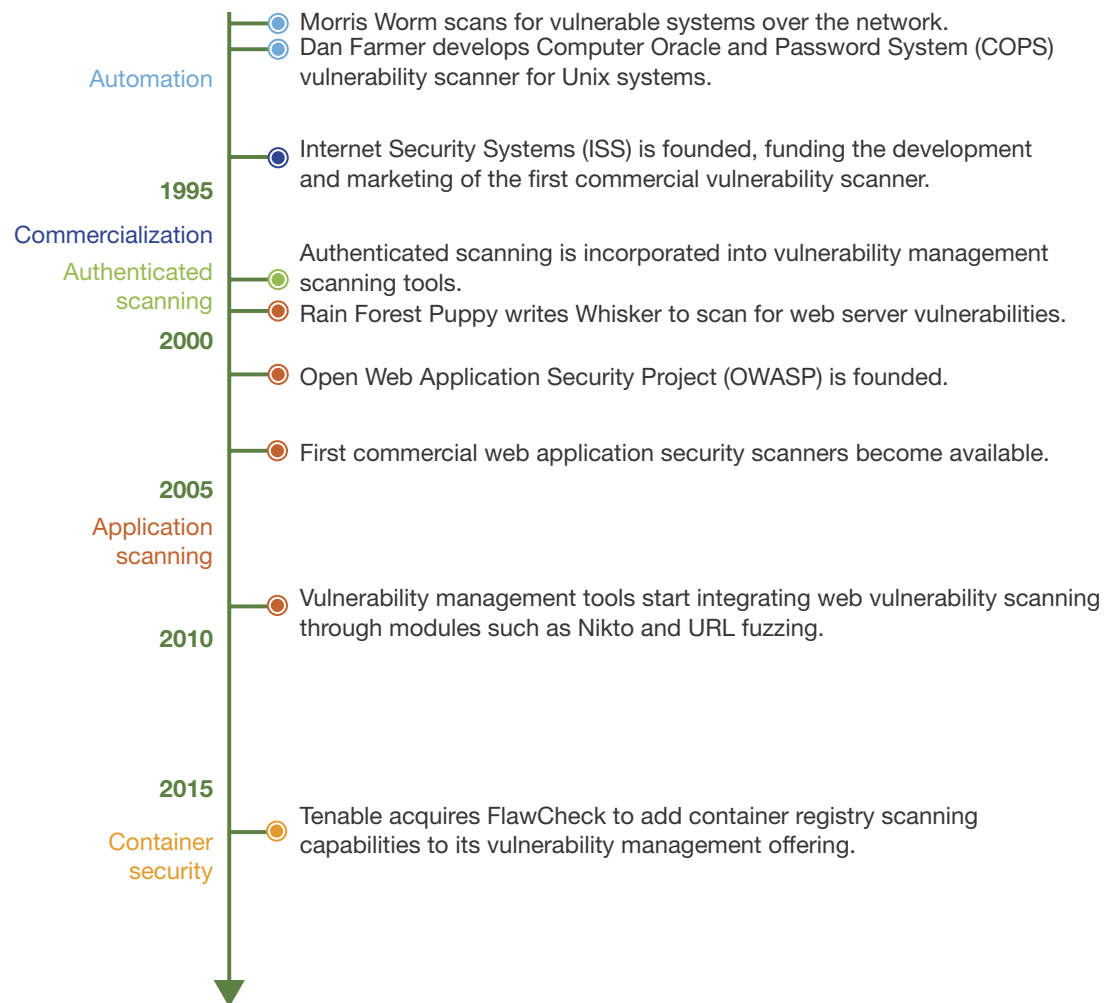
Automation

Morris Worm scans for vulnerable systems over the network.

Dan Farmer develops Computer Oracle and Password System (COPS) vulnerability scanner for Unix systems.

Internet Security Systems (ISS) is founded, funding the development and marketing of the first commercial vulnerability scanner.

1995

Commercialization

Authenticated scanning

Authenticated scanning is incorporated into vulnerability management scanning tools.

Rain Forest Puppy writes Whisker to scan for web server vulnerabilities.

2000

Open Web Application Security Project (OWASP) is founded.

First commercial web application security scanners become available.

2005

Application scanning

Vulnerability management tools start integrating web vulnerability scanning through modules such as Nikto and URL fuzzing.

2010

2015

Tenable acquires FlawCheck to add container registry scanning capabilities to its vulnerability management offering.

Container security